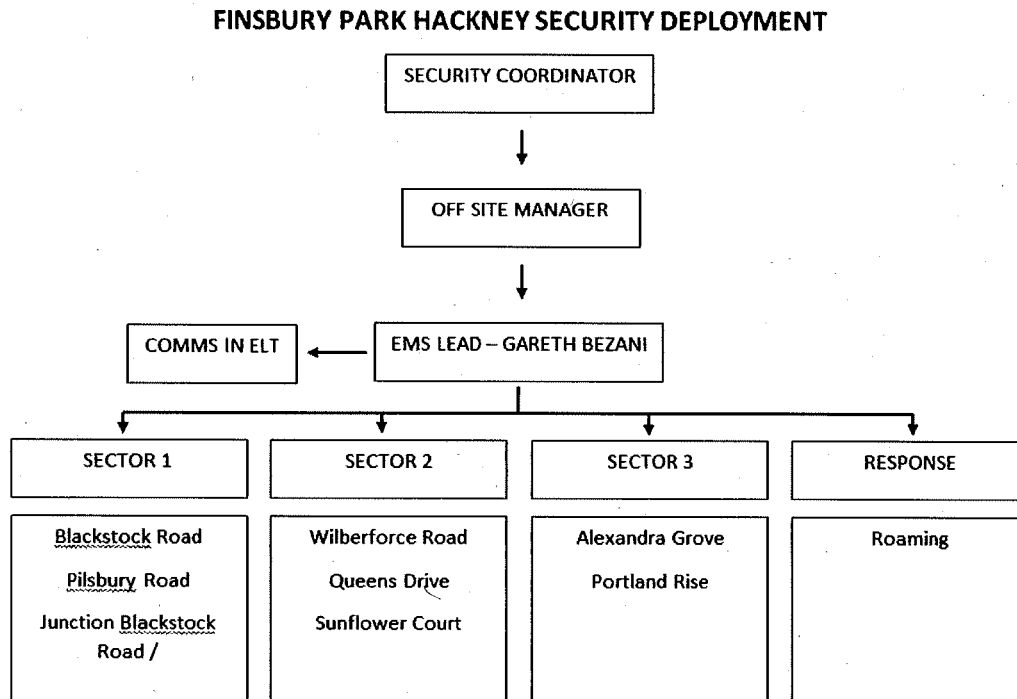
FINSBURY PARK HACKNEY SECURITY DEPLOYMENT

SECURITY COORDINATOR

OFF SITE MANAGER

COMMS IN ELT

EMS LEAD – GARETH BEZANI

SECTOR 1

Blackstock Road

Pilsbury Road

Junction Blackstock Road /

SECTOR 2

Wilberforce Road

Queens Drive

Sunflower Court

SECTOR 3

Alexandra Grove

Portland Rise

RESPONSE

Roaming